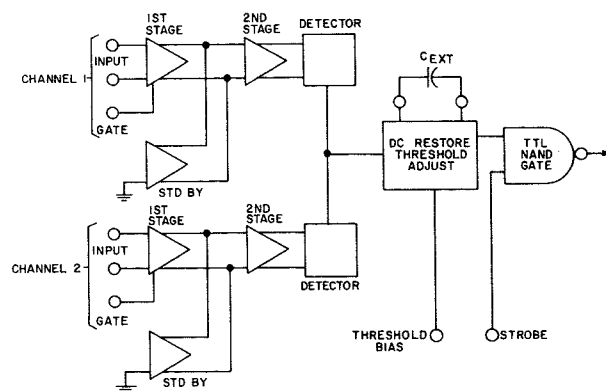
1ST STAGE

2ND STAGE

DETECTOR

CHANNEL 1

INPUT

GATE

STD BY

$C_{EXT}$

DC RESTORE THRESHOLD ADJUST

TTL NAND GATE

1ST STAGE

2ND STAGE

CHANNEL 2

INPUT

GATE

DETECTOR

STD BY

THRESHOLD BIAS

STROBE